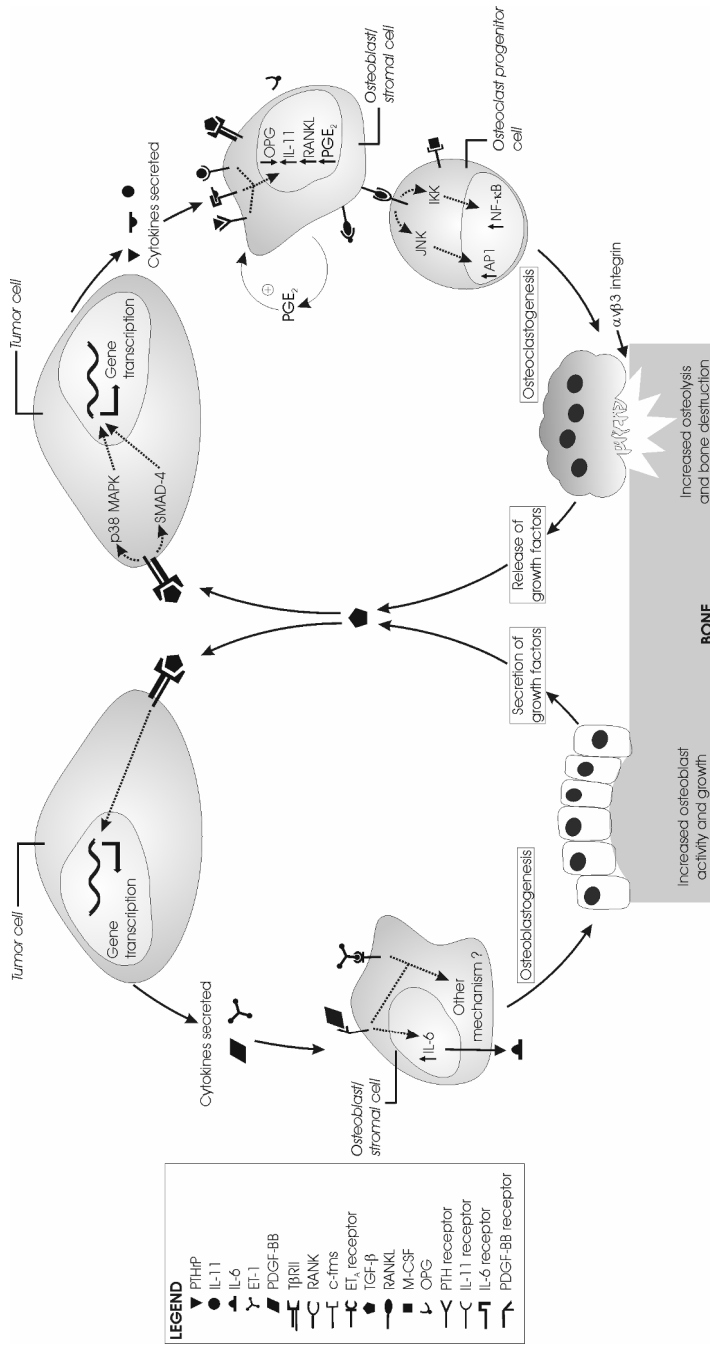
LEGEND
PTHrP
IL-11
IL-6
ET-1
PDGF-BB
TβRII
RANK
c-fms
$ET_A$ receptor
TGF-β
RANKL
M-CSF
OPG
PTH receptor
IL-11 receptor
IL-6 receptor
PDGF-BB receptor

Tumor cell
Gene transcription
Cytokines secreted
Osteoblast/ stromal cell
IL-6
Other mechanism ?
Osteoblastogenesis
Increased osteoblast activity and growth
Secretion of growth factors
BONE
Release of growth factors
Increased osteolysis and bone destruction
Osteoclastogenesis
αvβ3 integrin
Tumor cell
p38 MAPK
SMAD-4
Gene transcription
Cytokines secreted
$PGE_2$
Osteoblast/ stromal cell
OPG
IL-11
RANKL
$PGE_2$
Osteoclast progenitor cell
JNK
IKK
AP1
NF-κB